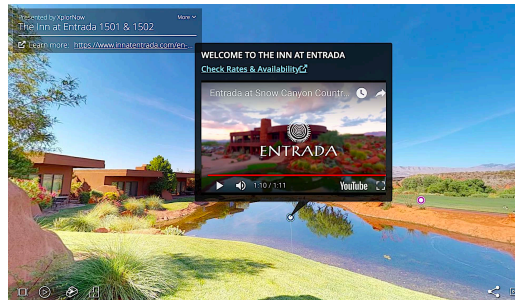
Presented by XplorNow
The Inn at Entrada 1501 & 1502
More
Learn more: https://www.innatentrada.com/en...

WELCOME TO THE INN AT ENTRADA
Check Rates & Availability

Entrada at Snow Canyon Countr...
ENTRADA
1:10 / 1:11
YouTube